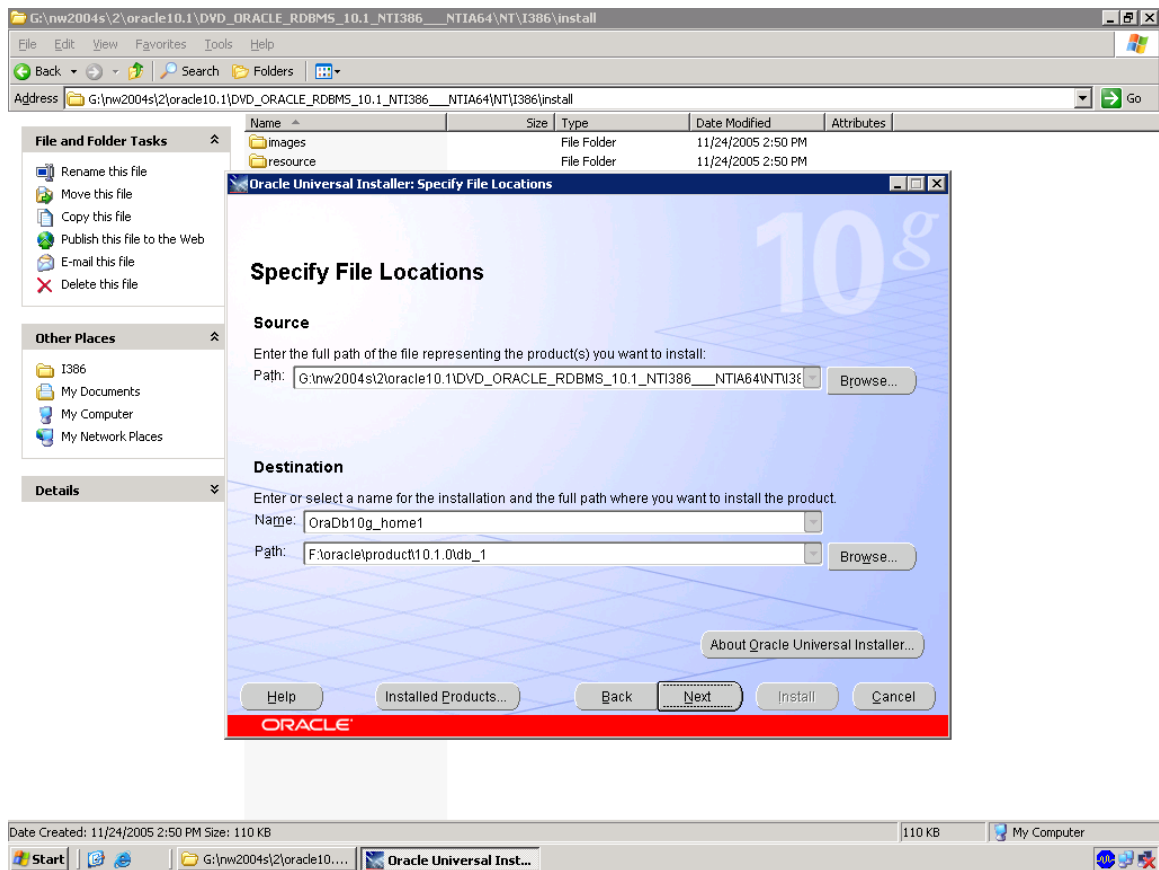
G:\nw2004s\2\oracle10.1\DVD_ORACLE_RDBMS_10.1_NTI386___NTIA64\NT\I386\install

File Edit View Favorites Tools Help

Back Search Folders

Address G:\nw2004s\2\oracle10.1\DVD_ORACLE_RDBMS_10.1_NTI386___NTIA64\NT\I386\install Go

File and Folder Tasks

Rename this file
Move this file
Copy this file
Publish this file to the Web
E-mail this file
Delete this file

Other Places

I386
My Documents
My Computer
My Network Places

Details

| Name | Size | Type | Date Modified | Attributes |
|---|---|---|---|---|
| images | | File Folder | 11/24/2005 2:50 PM | |
| resource | | File Folder | 11/24/2005 2:50 PM | |

Oracle Universal Installer: Specify File Locations

10g

Specify File Locations

Source

Enter the full path of the file representing the product(s) you want to install:

Path: G:\nw2004s\2\oracle10.1\DVD_ORACLE_RDBMS_10.1_NTI386___NTIA64\NT\I38 Browse...

Destination

Enter or select a name for the installation and the full path where you want to install the product.

Name: OraDb10g_home1

Path: F:\oracle\product\10.1.0\db_1 Browse...

About Oracle Universal Installer...

Help Installed Products... Back Next Install Cancel

ORACLE

Date Created: 11/24/2005 2:50 PM Size: 110 KB 110 KB My Computer

Start G:\nw2004s\2\oracle10.... Oracle Universal Inst...